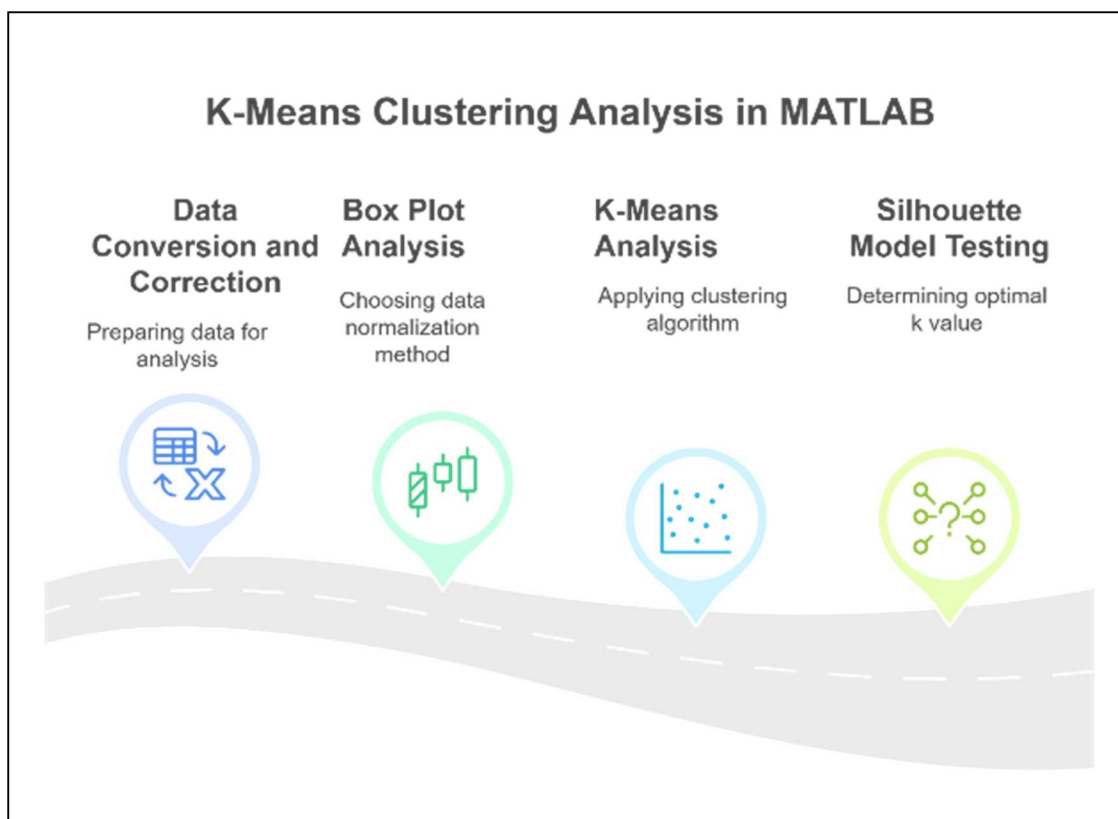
K-Means Clustering Analysis in MATLAB

Data Conversion and Correction

Preparing data for analysis

Box Plot Analysis

Choosing data normalization method

K-Means Analysis

Applying clustering algorithm

Silhouette Model Testing

Determining optimal k value